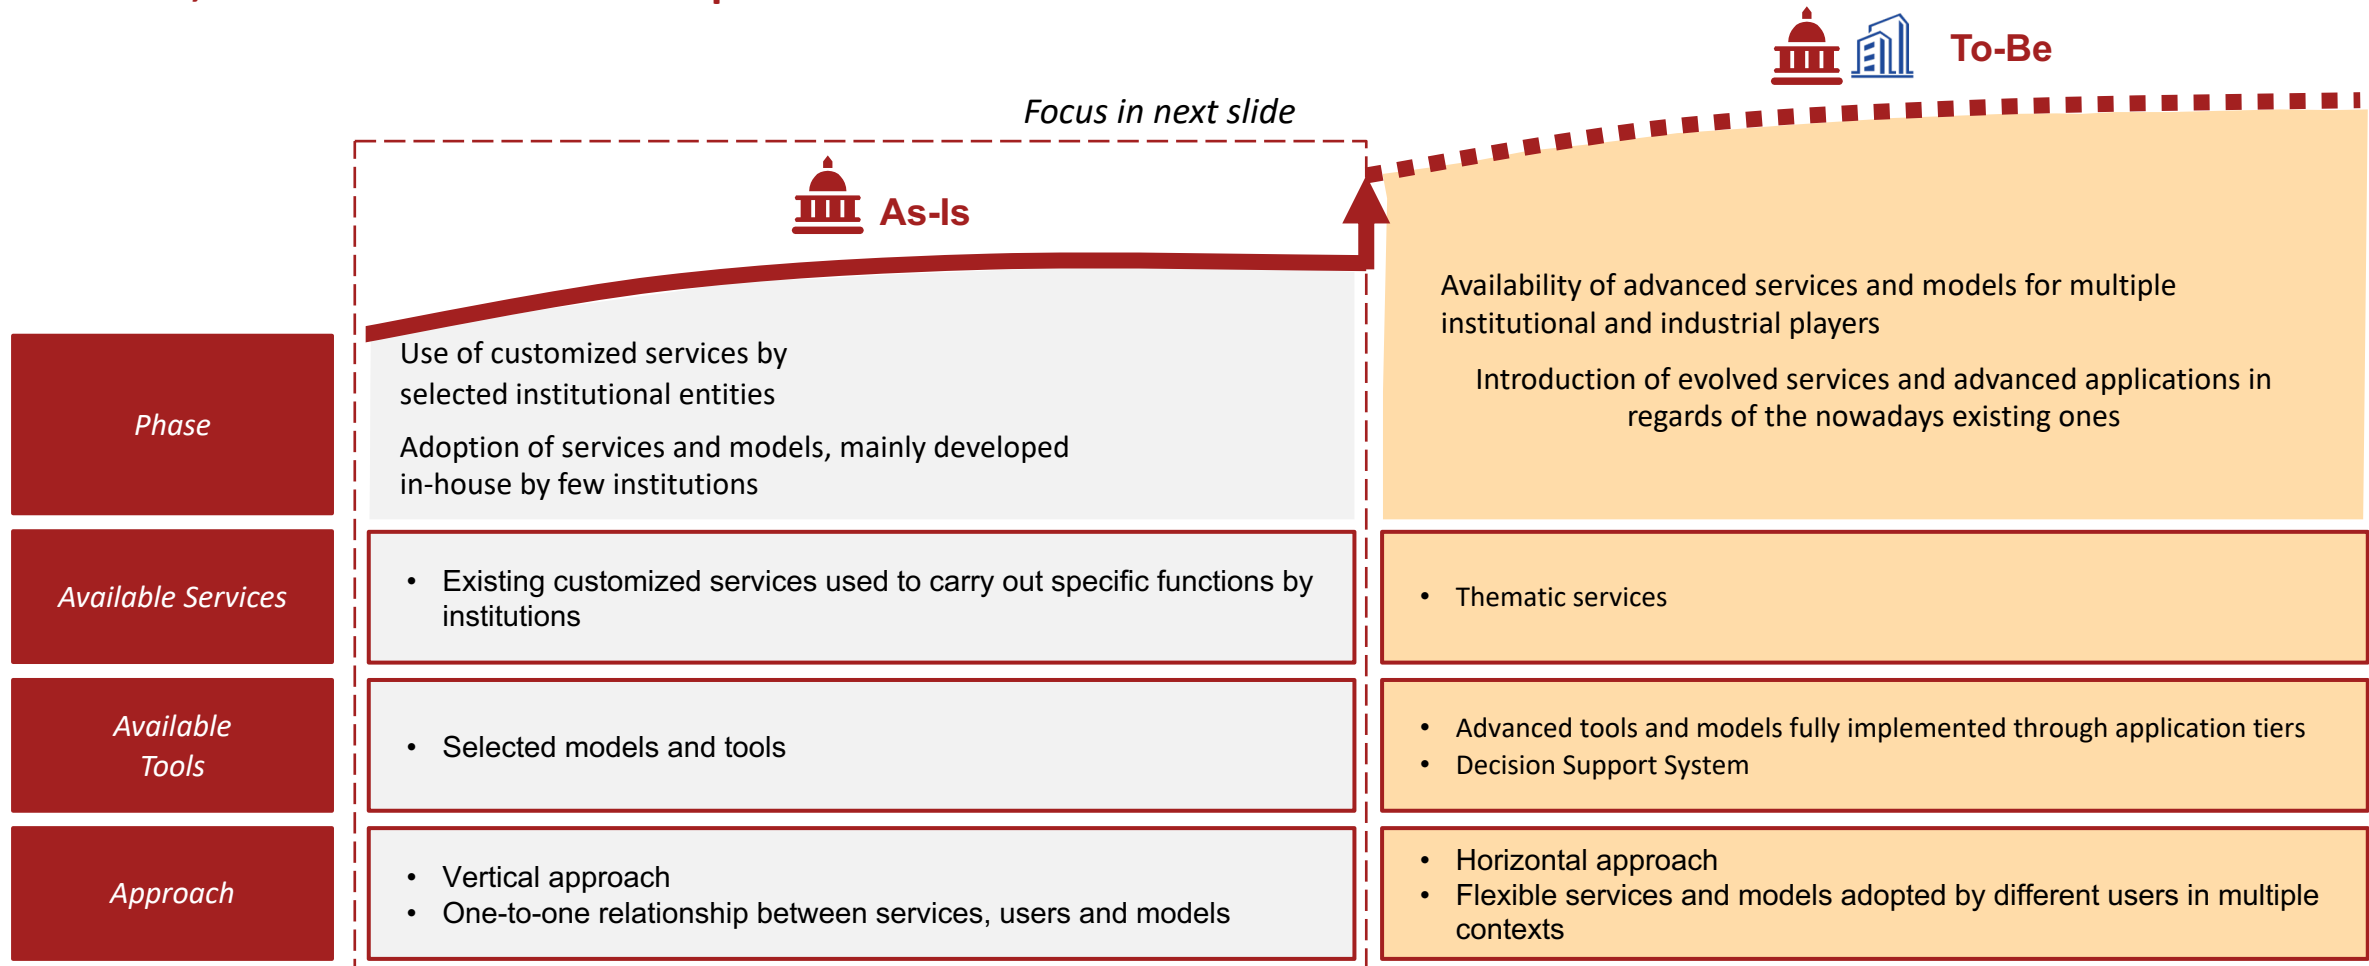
To-Be

Focus in next slide

As-Is

Phase

Use of customized services by selected institutional entities

Adoption of services and models, mainly developed in-house by few institutions

Availability of advanced services and models for multiple institutional and industrial players

Introduction of evolved services and advanced applications in regards of the nowadays existing ones

Available Services

- Existing customized services used to carry out specific functions by institutions

- Thematic services

Available Tools

- Selected models and tools

- Advanced tools and models fully implemented through application tiers
- Decision Support System

Approach

- Vertical approach
- One-to-one relationship between services, users and models

- Horizontal approach
- Flexible services and models adopted by different users in multiple contexts